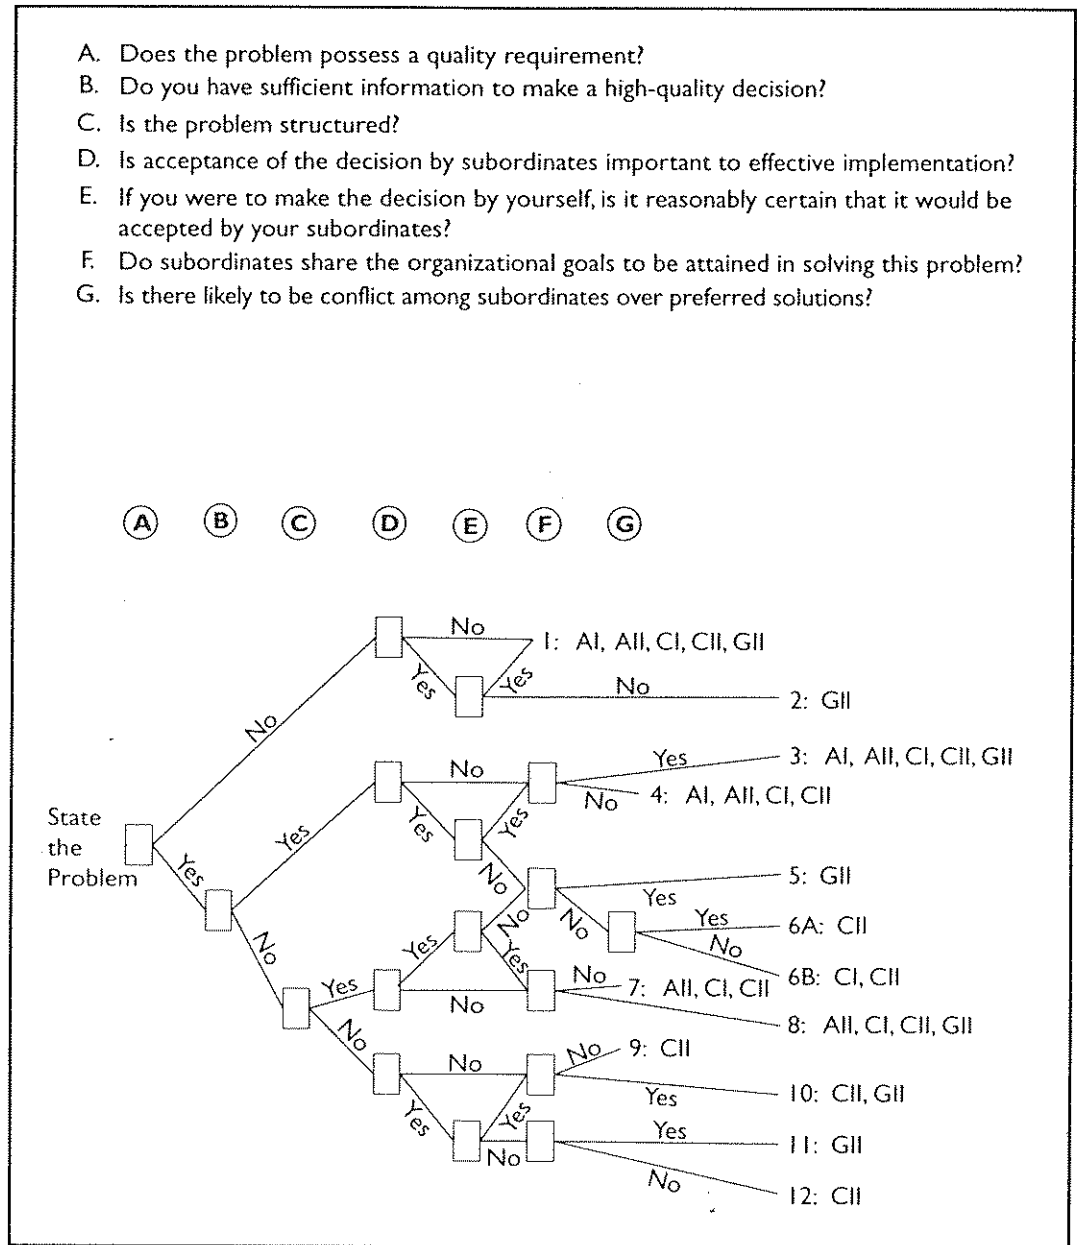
A. Does the problem possess a quality requirement?
B. Do you have sufficient information to make a high-quality decision?
C. Is the problem structured?
D. Is acceptance of the decision by subordinates important to effective implementation?
E. If you were to make the decision by yourself, is it reasonably certain that it would be accepted by your subordinates?
F. Do subordinates share the organizational goals to be attained in solving this problem?
G. Is there likely to be conflict among subordinates over preferred solutions?

A B C D E F G

State the Problem

No
Yes
No
Yes
Yes
No
1: AI, AII, CI, CII, GII
2: GII
No
Yes
Yes
No
Yes
3: AI, AII, CI, CII, GII
No
4: AI, AII, CI, CII
No
5: GII
Yes
No
Yes
6A: CII
No
6B: CI, CII
No
Yes
Yes
No
7: AII, CI, CII
No
8: AII, CI, CII, GII
Yes
No
No
No
9: CII
Yes
10: CII, GII
Yes
Yes
No
11: GII
No
12: CII